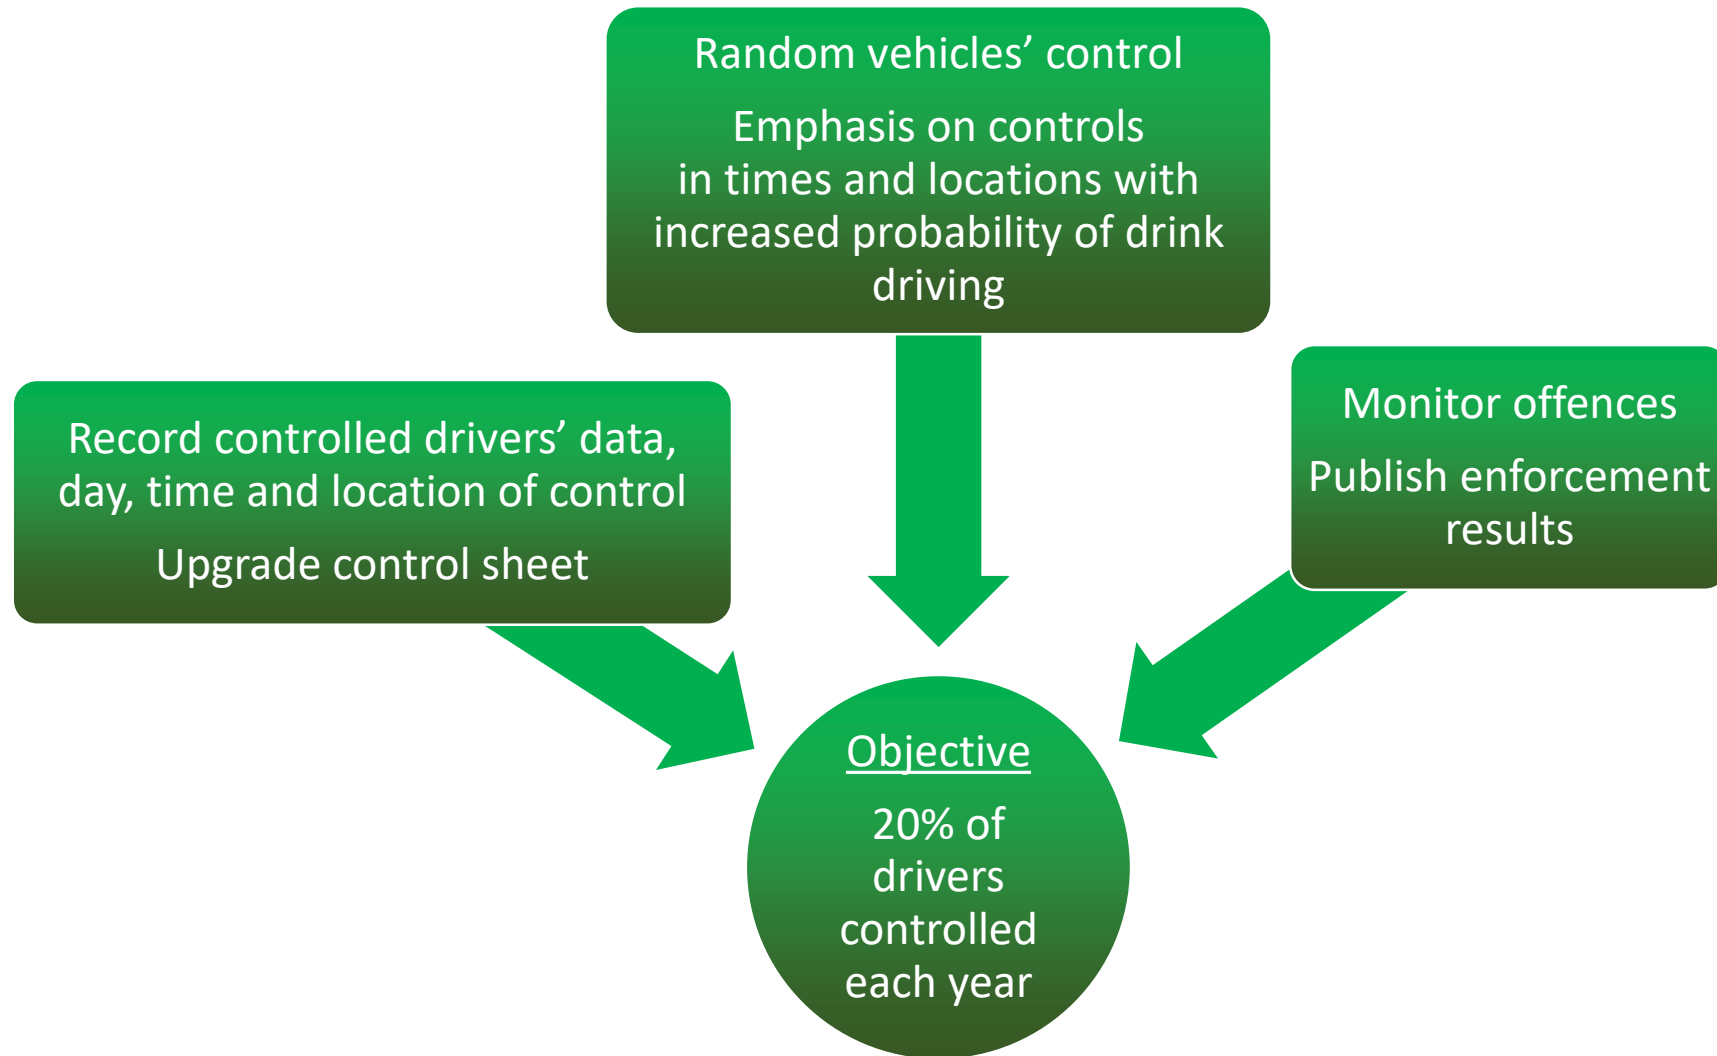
Random vehicles’ control

Emphasis on controls in times and locations with increased probability of drink driving

Record controlled drivers’ data, day, time and location of control

Upgrade control sheet

Monitor offences

Publish enforcement results

Objective

20% of drivers controlled each year